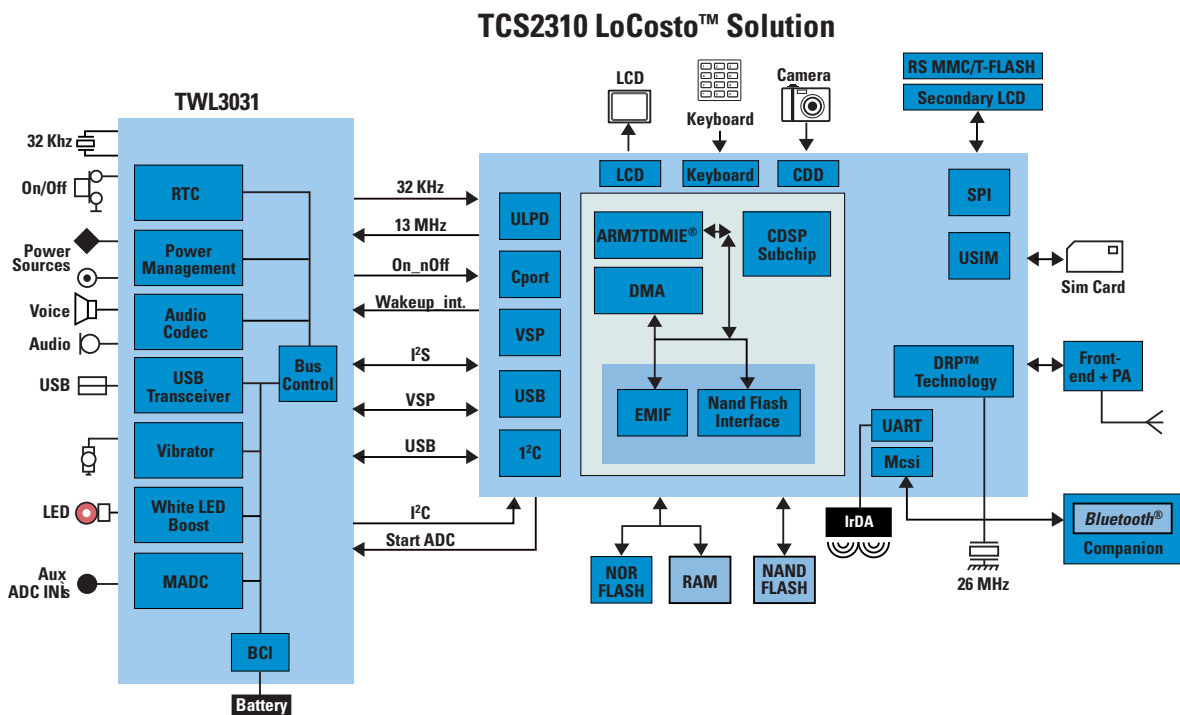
TCS2310 LoCosto™ Solution

TWL3031

32 Khz
On/Off
Power Sources
Voice
Audio
USB
LED
Aux ADC INs

RTC
Power Management
Audio Codec
USB Transceiver
Vibrator
White LED Boost
MADC
Bus Control
BCI
Battery

32 KHz
13 MHz
On_nOff
Wakeup_int.
$I^2S$
VSP
USB
$I^2C$
Start ADC

LCD
Keyboard
Camera

ULPD
Cport
VSP
USB
$I^2C$

LCD
Keyboard
CDD

ARM7TDMIE®
CDSP Subchip
DMA
EMIF
Nand Flash Interface

RS MMC/T-FLASH
Secondary LCD
SPI
USIM
Sim Card
DRP™ Technology
Front-end + PA
UART
Mcsi
IrDA
Bluetooth® Companion
26 MHz

NOR FLASH
RAM
NAND FLASH